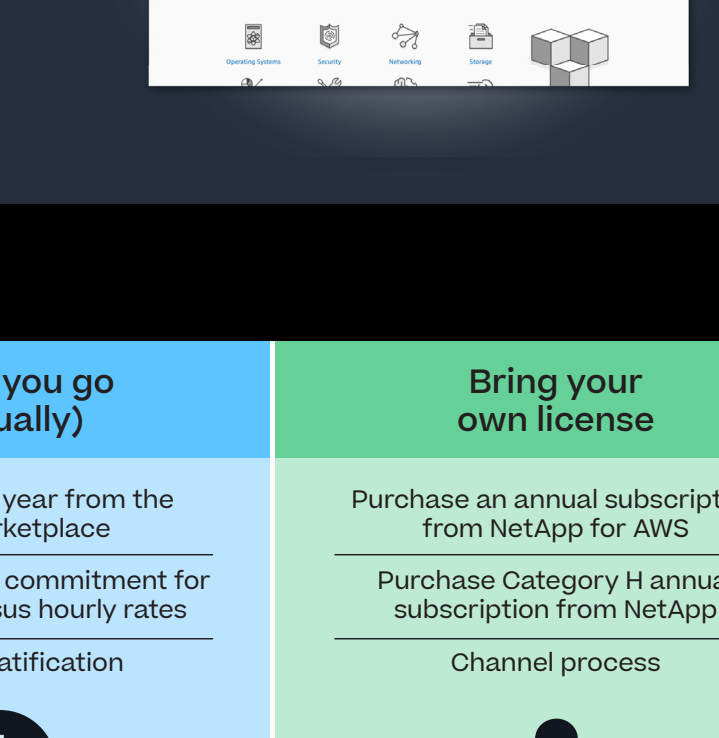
Operating Systems
Security
Networking
Storage

you go
ually)

year from the
rketplace

commitment for
sus hourly rates

atification

Bring your
own license

Purchase an annual subscript
from NetApp for AWS

Purchase Category H annua
subscription from NetApp

Channel process